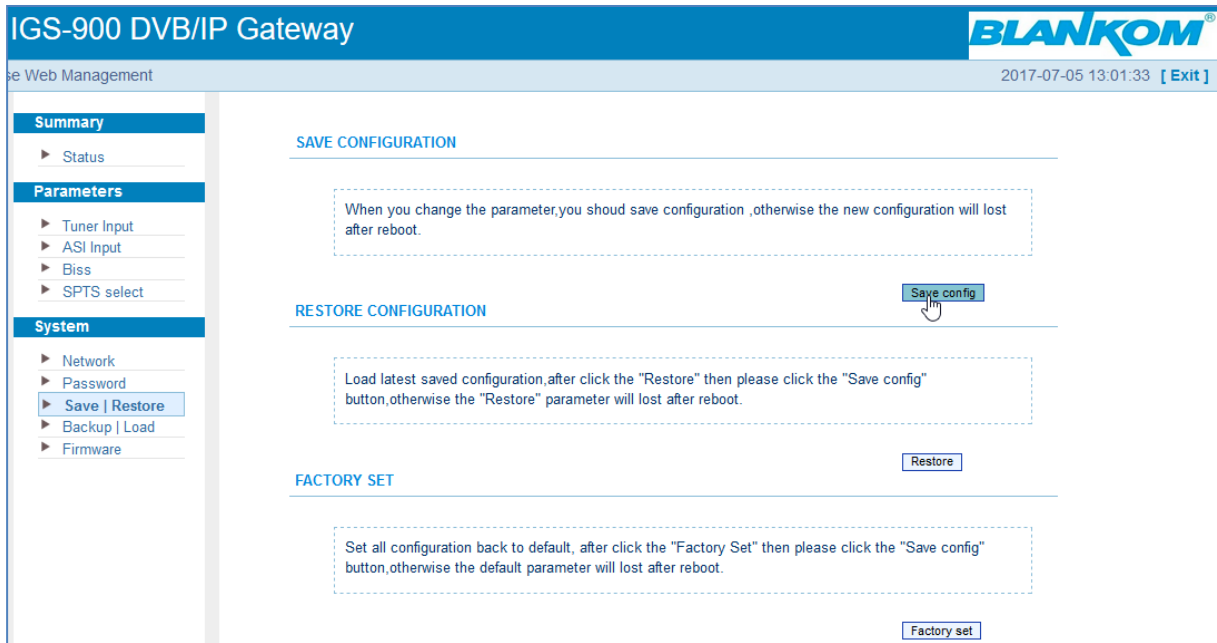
IGS-900 DVB/IP Gateway

BLANKOM®

se Web Management

2017-07-05 13:01:33 [ Exit ]

Summary

Status

Parameters

Tuner Input
ASI Input
Biss
SPTS select

System

Network
Password
Save | Restore
Backup | Load
Firmware

SAVE CONFIGURATION

When you change the parameter,you shoud save configuration ,otherwise the new configuration will lost after reboot.

Save config

RESTORE CONFIGURATION

Load latest saved configuration,after click the "Restore" then please click the "Save config" button,otherwise the "Restore" parameter will lost after reboot.

Restore

FACTORY SET

Set all configuration back to default, after click the "Factory Set" then please click the "Save config" button,otherwise the default parameter will lost after reboot.

Factory set